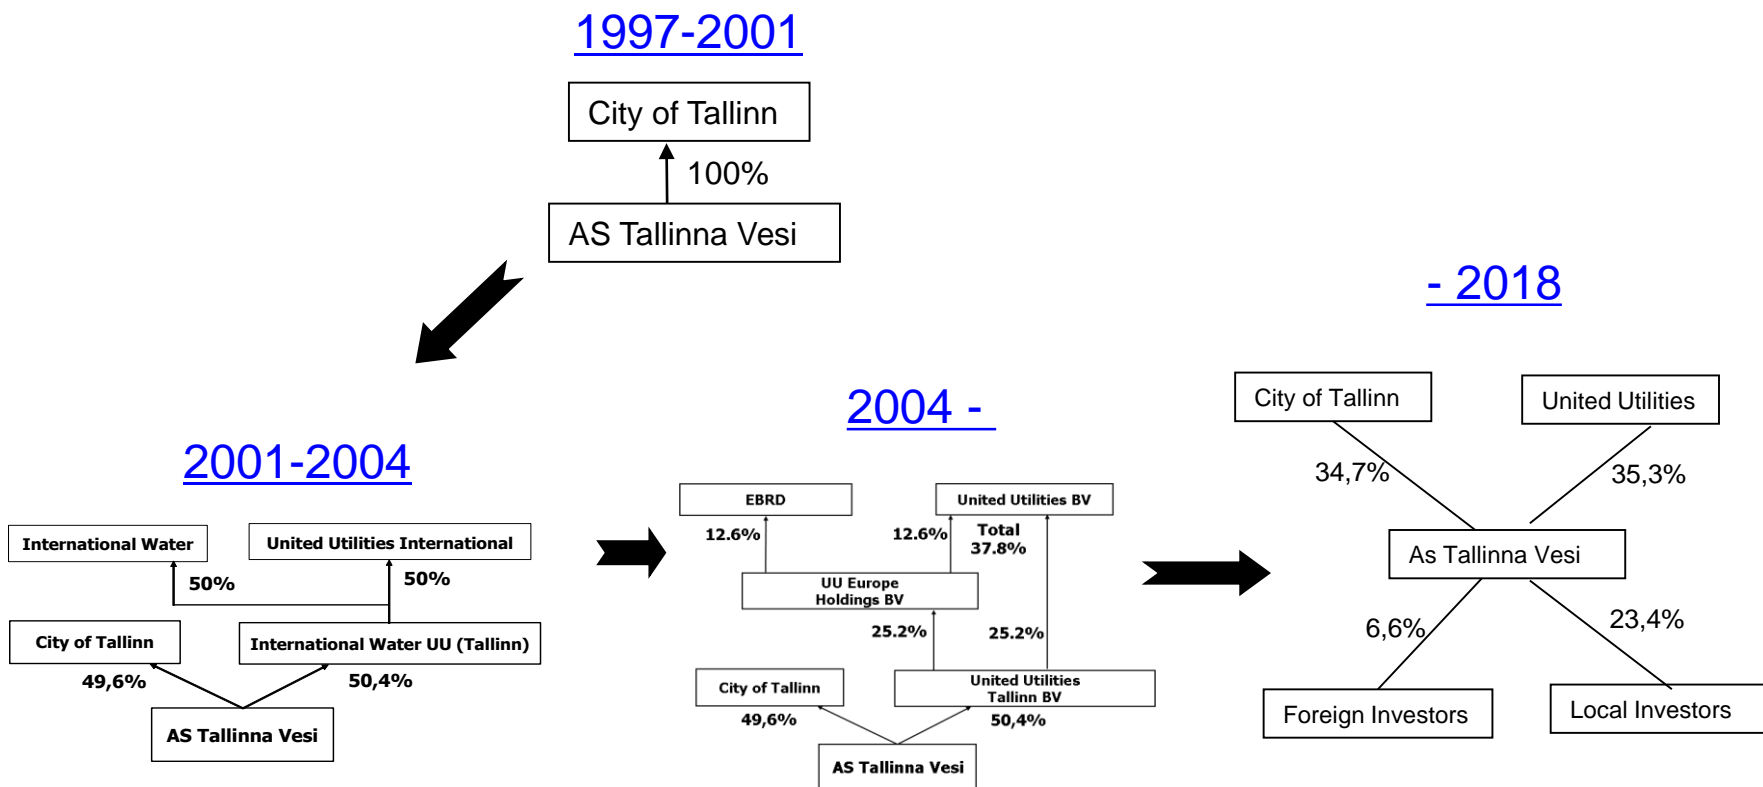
1997-2001

City of Tallinn

100%

AS Tallinna Vesi

2001-2004

International Water

United Utilities International

50%

50%

City of Tallinn

International Water UU (Tallinn)

49,6%

50,4%

AS Tallinna Vesi

2004 -

EBRD

United Utilities BV

12.6%

12.6%

Total 37.8%

UU Europe Holdings BV

25.2%

25.2%

City of Tallinn

United Utilities Tallinn BV

49,6%

50,4%

AS Tallinna Vesi

- 2018

City of Tallinn

United Utilities

34,7%

35,3%

As Tallinna Vesi

6,6%

23,4%

Foreign Investors

Local Investors